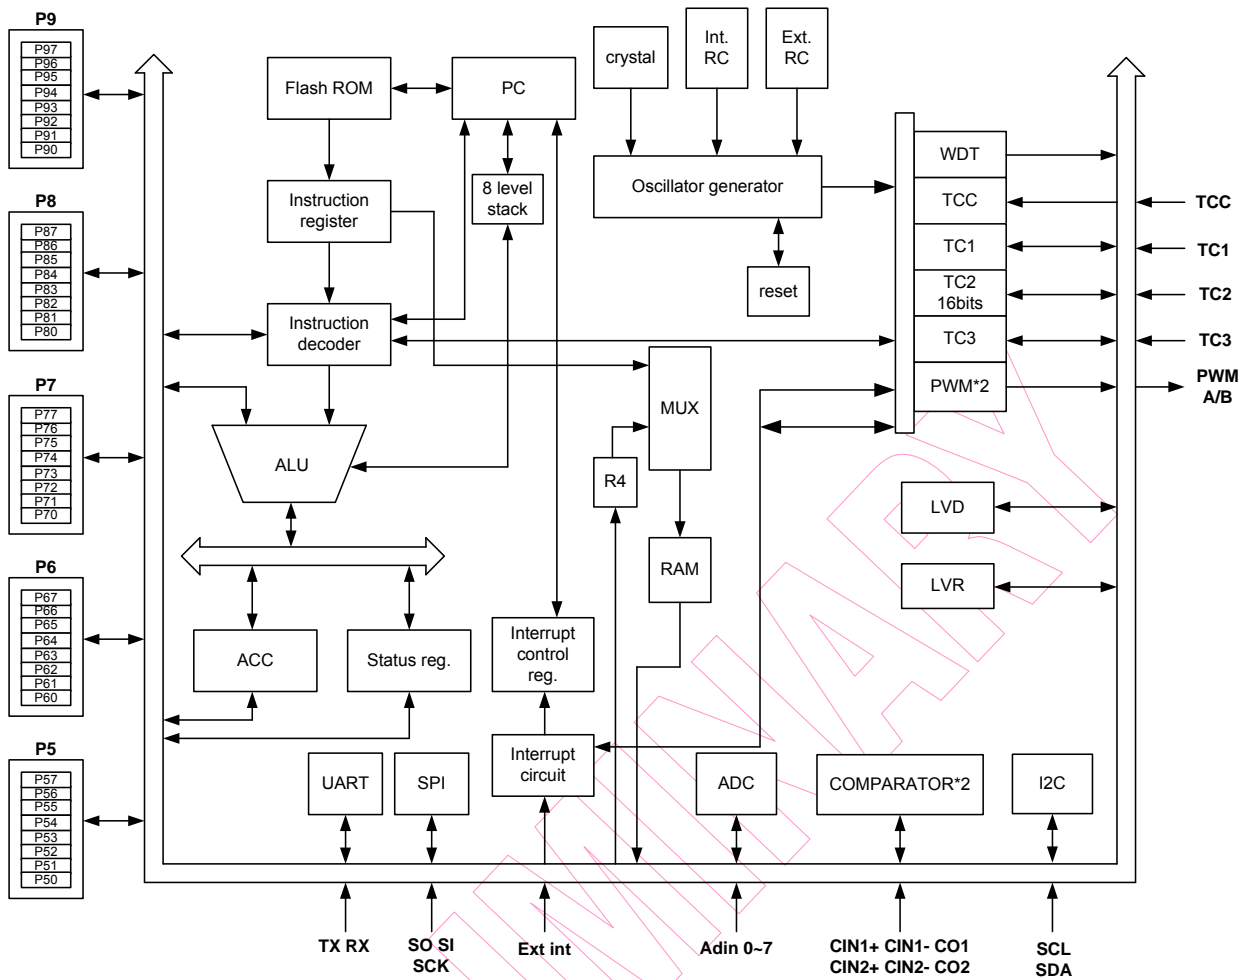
P9
P97
P96
P95
P94
P93
P92
P91
P90

P8
P87
P86
P85
P84
P83
P82
P81
P80

P7
P77
P76
P75
P74
P73
P72
P71
P70

P6
P67
P66
P65
P64
P63
P62
P61
P60

P5
P57
P56
P55
P54
P53
P52
P51
P50

Flash ROM
PC
crystal
Int. RC
Ext. RC
Instruction register
8 level stack
Oscillator generator
reset
Instruction decoder
WDT
TCC
TC1
TC2 16bits
TC3
PWM*2
TCC
TC1
TC2
TC3
PWM A/B
MUX
ALU
R4
RAM
LVD
LVR
ACC
Status reg.
Interrupt control reg.
Interrupt circuit
UART
SPI
ADC
COMPARATOR*2
I2C
TX RX
SO SI SCK
Ext int
Adin 0~7
CIN1+ CIN1- CO1
CIN2+ CIN2- CO2
SCL SDA
PRELIMINARY